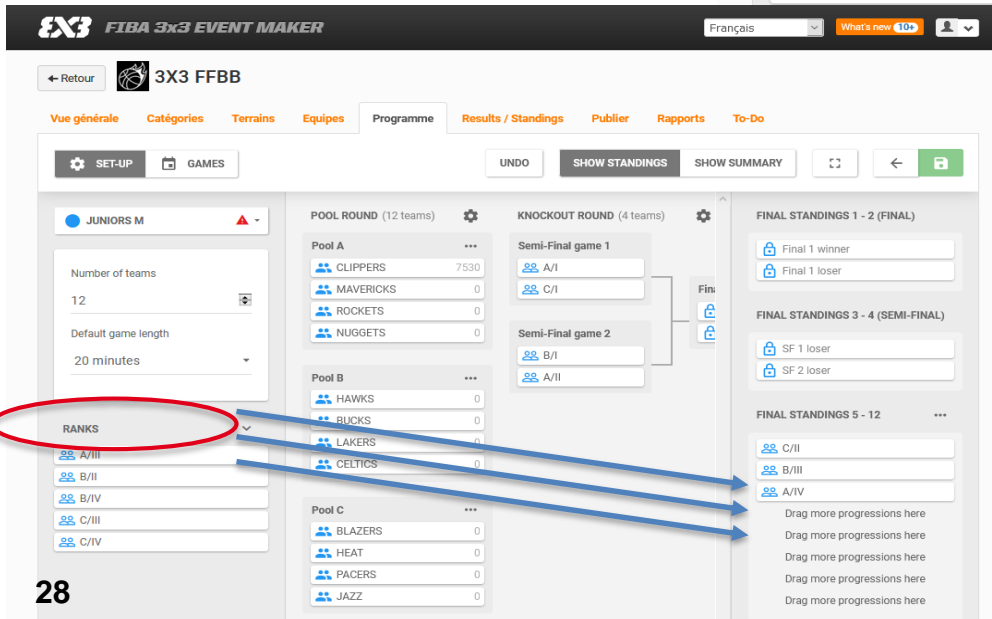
3X3 FIBA 3x3 EVENT MAKER

Français

What's new 10+

← Retour

3X3 FFBB

Vue générale
Catégories
Terrains
Equipes
Programme
Results / Standings
Publier
Rapports
To-Do

SET-UP
GAMES

UNDO
SHOW STANDINGS
SHOW SUMMARY

JUNIORS M

Number of teams

12

Default game length

20 minutes

RANKS

A/III
B/II
B/IV
C/III
C/IV

POOL ROUND (12 teams)

Pool A

| CLIPPERS | 7530 |
|---|---|
| MAVERICKS | 0 |
| ROCKETS | 0 |
| NUGGETS | 0 |

Pool B

| HAWKS | 0 |
|---|---|
| BUCKS | 0 |
| LAKERS | 0 |
| CELTICS | 0 |

Pool C

| BLAZERS | 0 |
|---|---|
| HEAT | 0 |
| PACERS | 0 |
| JAZZ | 0 |

KNOCKOUT ROUND (4 teams)

Semi-Final game 1

A/I
C/I

Semi-Final game 2

B/I
A/II

Fina

FINAL STANDINGS 1 - 2 (FINAL)

Final 1 winner
Final 1 loser

FINAL STANDINGS 3 - 4 (SEMI-FINAL)

SF 1 loser
SF 2 loser

FINAL STANDINGS 5 - 12

C/II
B/III
A/IV
Drag more progressions here
Drag more progressions here
Drag more progressions here
Drag more progressions here
Drag more progressions here

28